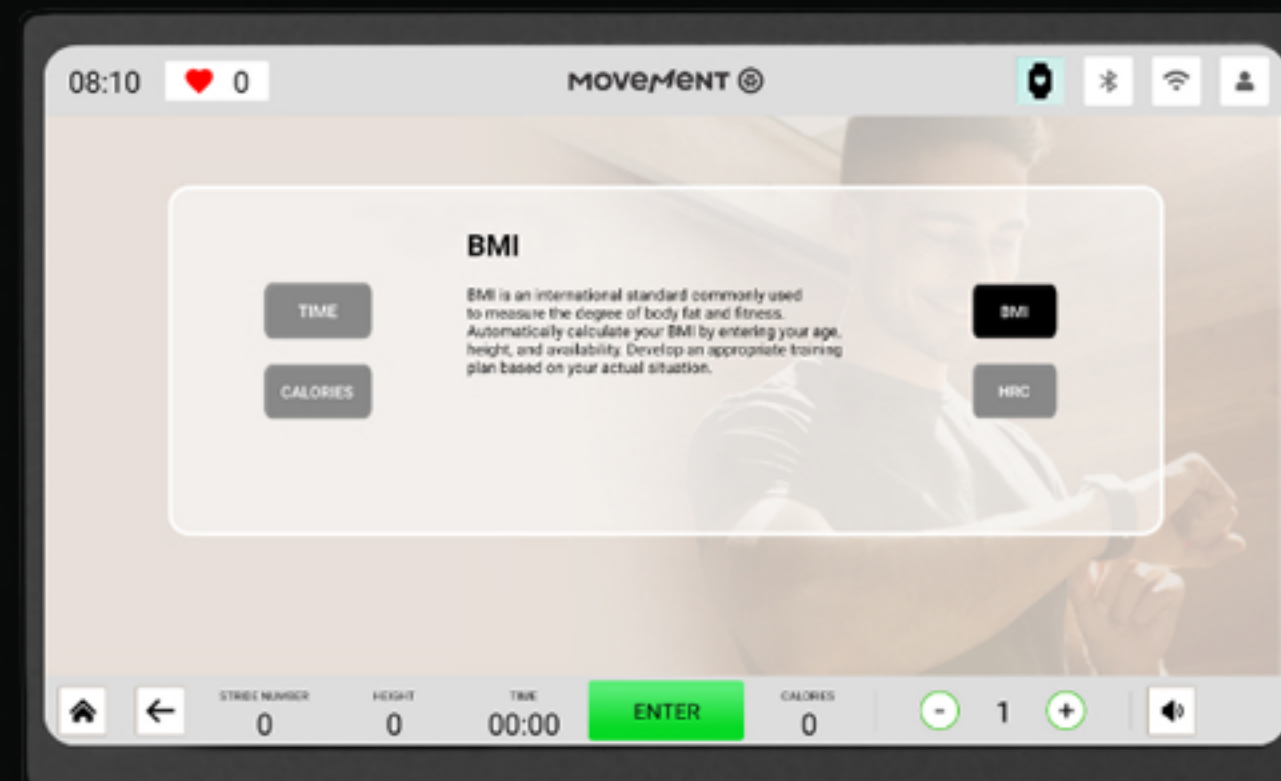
08:10 0

MOVEMENT ®

BMI

TIME

CALORIES

BMI is an international standard commonly used to measure the degree of body fat and fitness. Automatically calculate your BMI by entering your age, height, and availability. Develop an appropriate training plan based on your actual situation.

BMI

HRC

STRIDE NUMBER
0

HEIGHT
0

TIME
00:00

ENTER

CALORIES
0

- 1 +